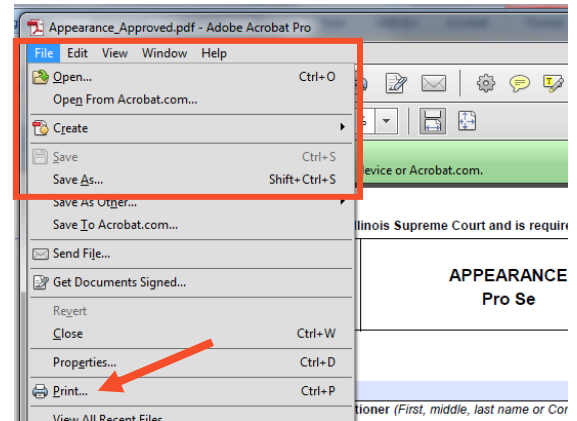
Appearance_Approved.pdf - Adobe Acrobat Pro

File Edit View Window Help

Open... Ctrl+O
Open From Acrobat.com...
Create
Save Ctrl+S
Save As... Shift+Ctrl+S
Save As Other...
Save To Acrobat.com...
Send File...
Get Documents Signed...
Revert
Close Ctrl+W
Properties... Ctrl+D
Print... Ctrl+P
View All Recent Files

evice or Acrobat.com.

linois Supreme Court and is require

APPEARANCE
Pro Se

tioner (First, middle, last name or Co